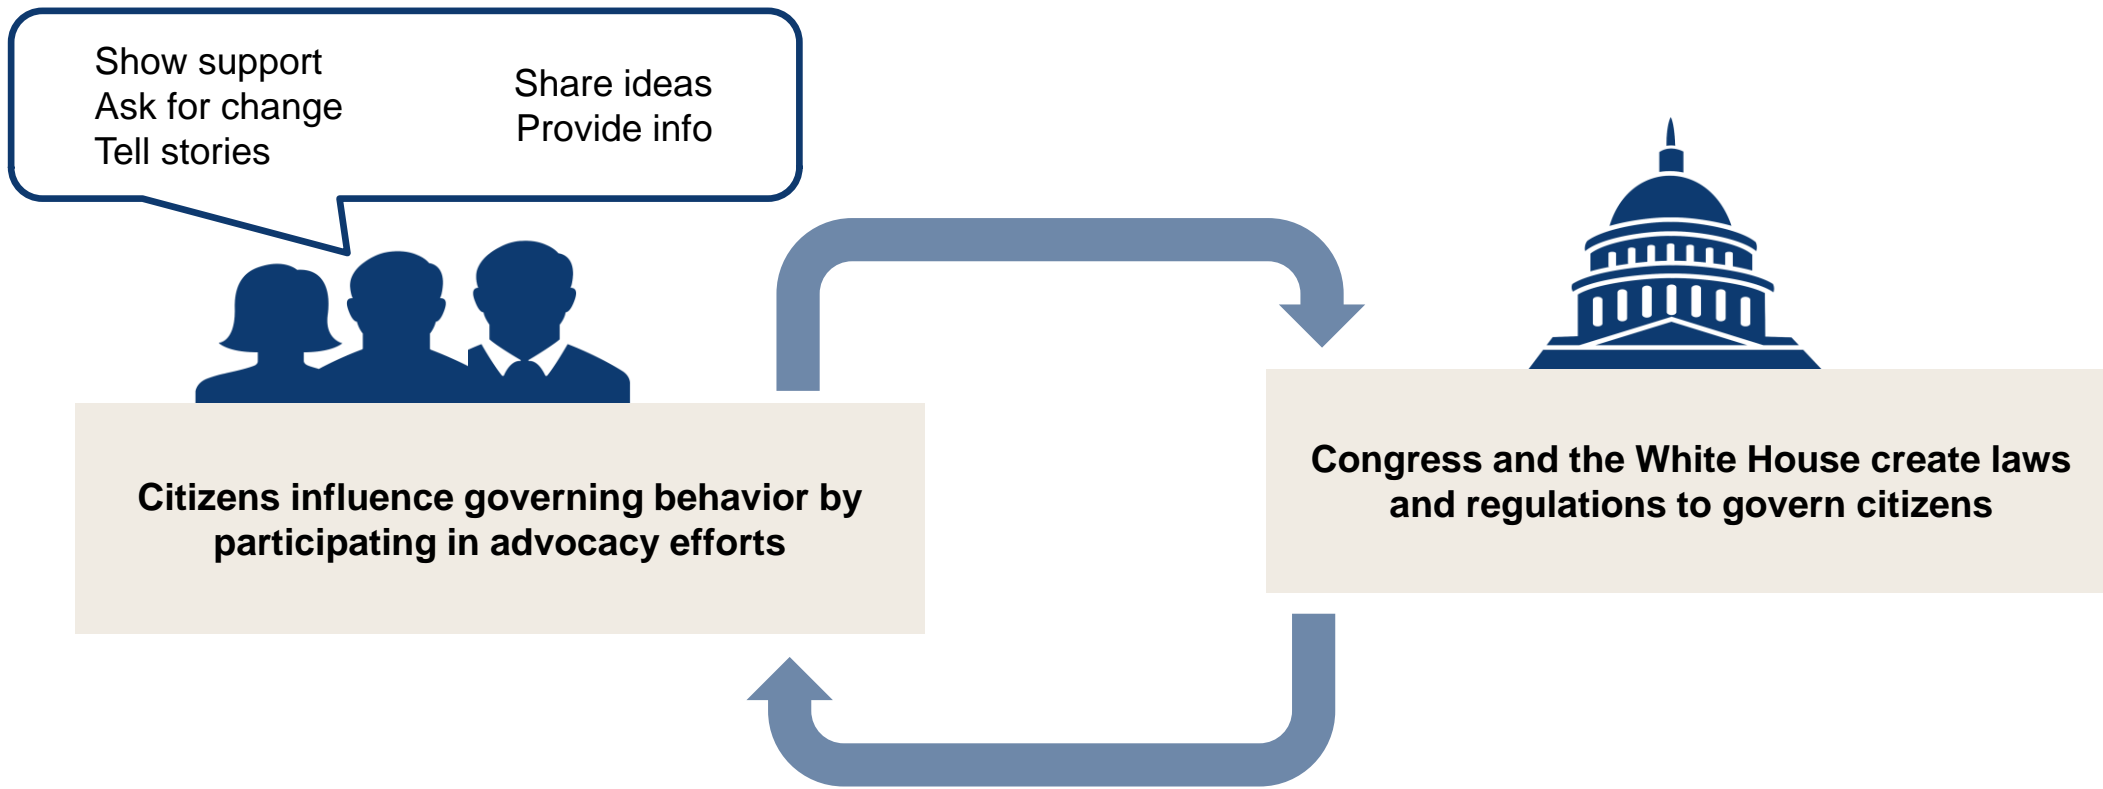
Show support
Ask for change
Tell stories

Share ideas
Provide info

Citizens influence governing behavior by participating in advocacy efforts

Congress and the White House create laws and regulations to govern citizens